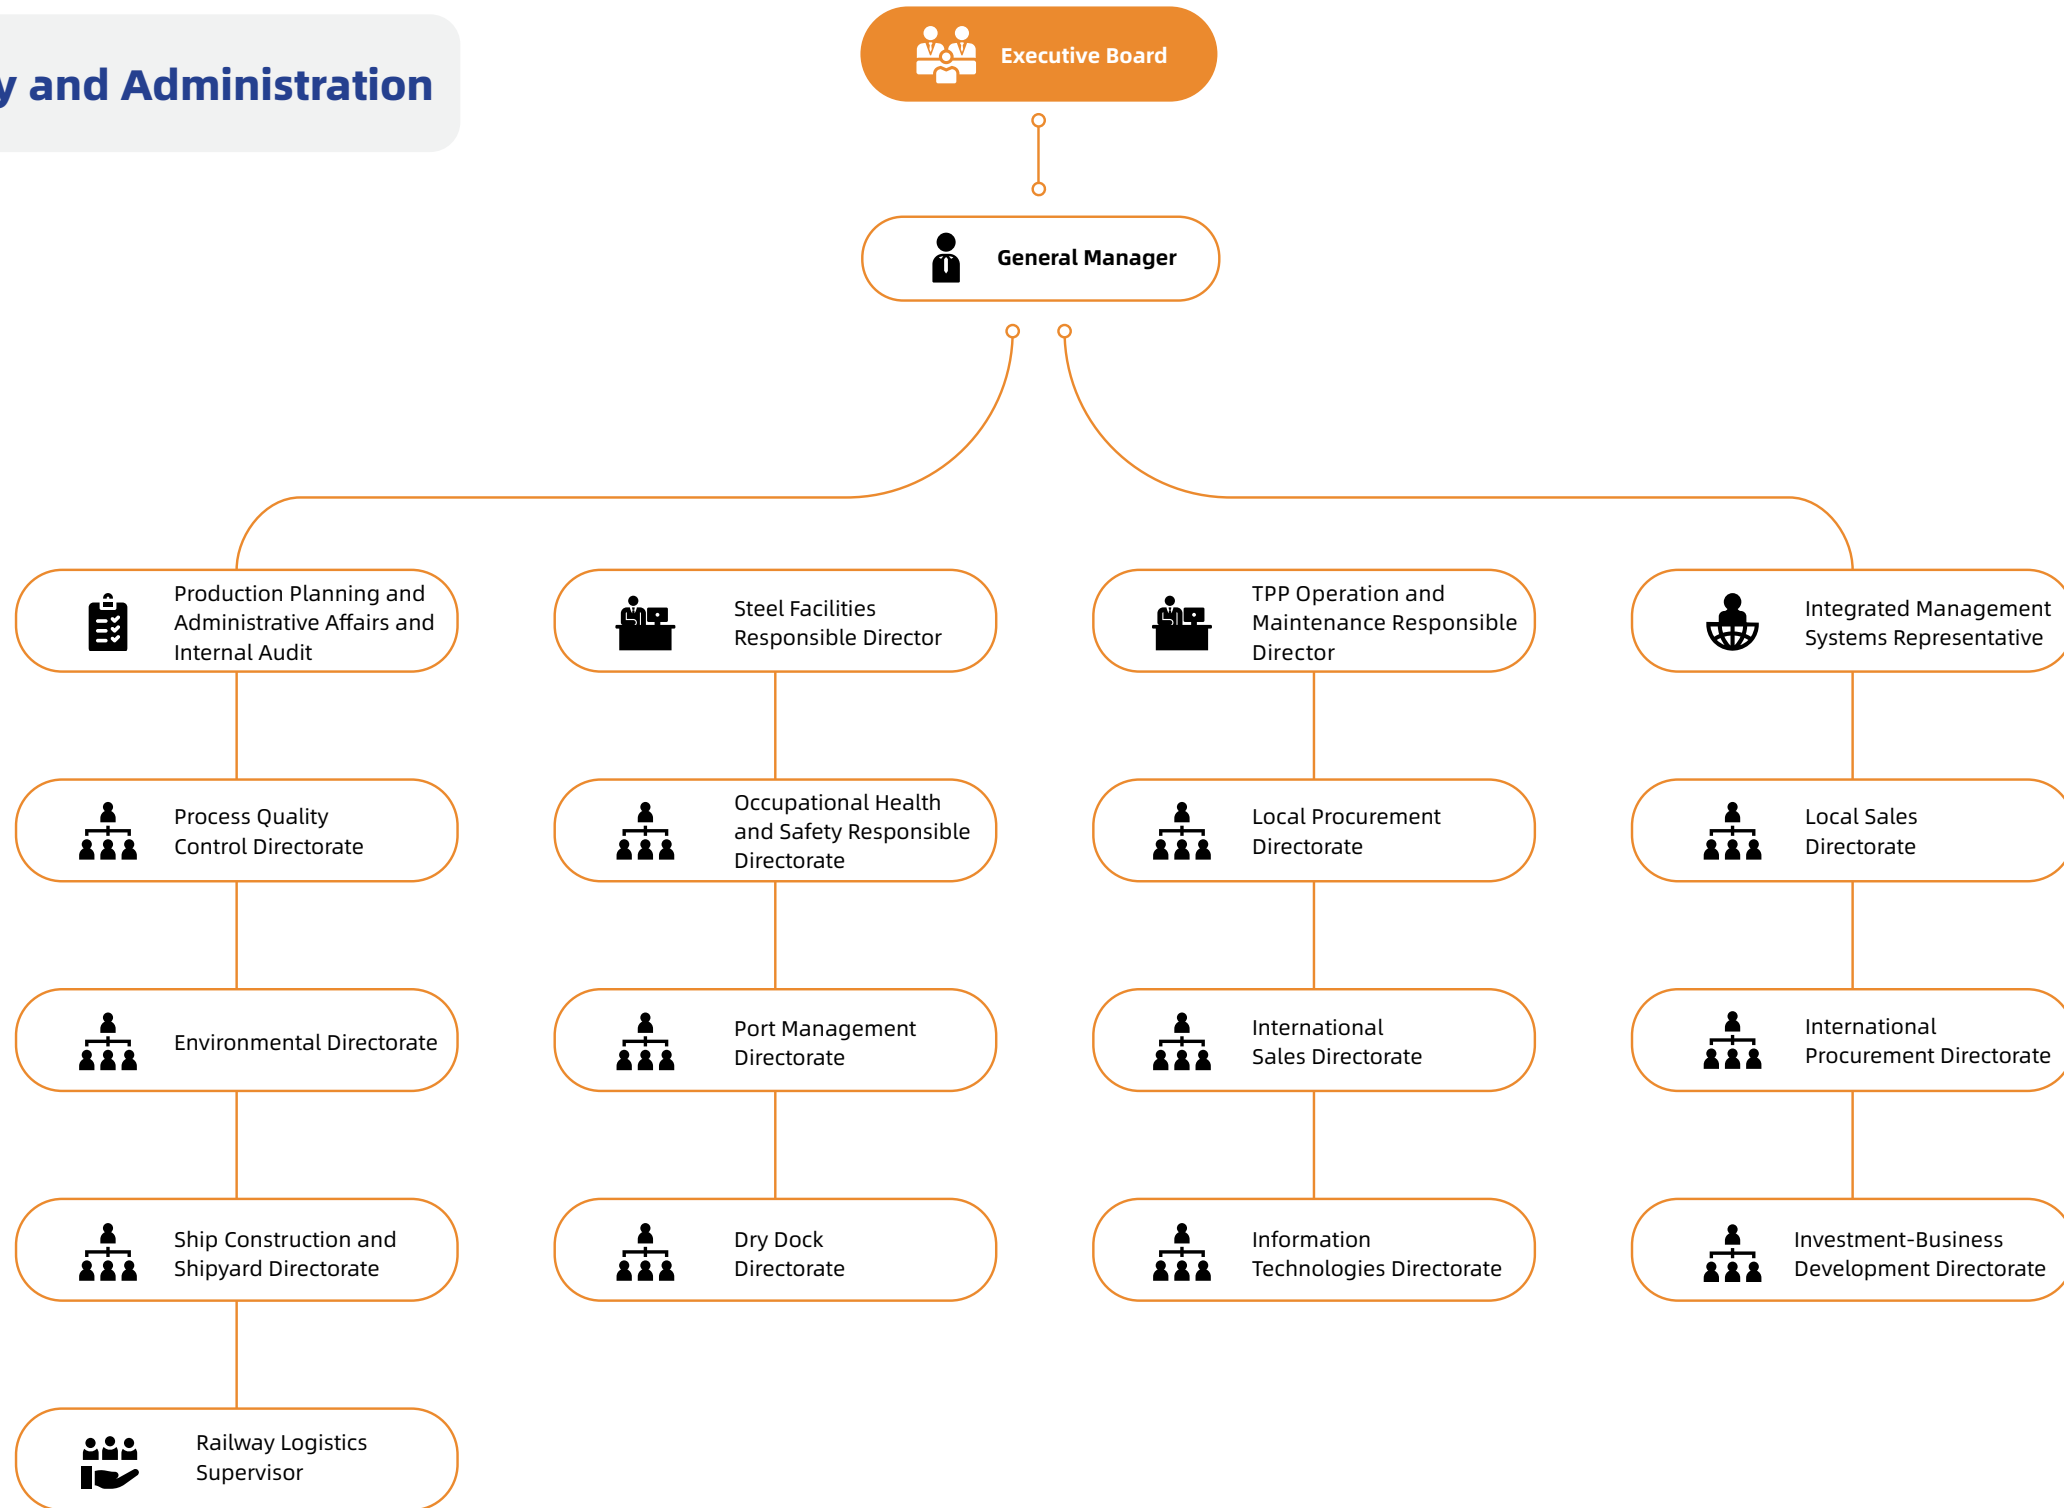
y and Administration

Executive Board

General Manager

Production Planning and Administrative Affairs and Internal Audit

Process Quality Control Directorate

Environmental Directorate

Ship Construction and Shipyard Directorate

Railway Logistics Supervisor

Steel Facilities Responsible Director

Occupational Health and Safety Responsible Directorate

Port Management Directorate

Dry Dock Directorate

TPP Operation and Maintenance Responsible Director

Local Procurement Directorate

International Sales Directorate

Information Technologies Directorate

Integrated Management Systems Representative

Local Sales Directorate

International Procurement Directorate

Investment-Business Development Directorate